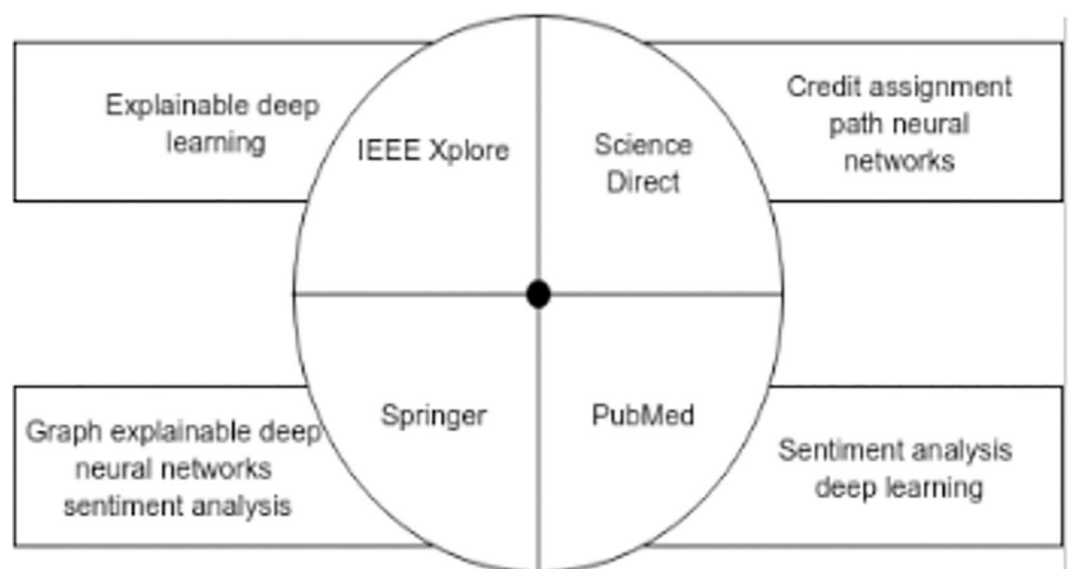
Explainable deep learning

IEEE Xplore

Science Direct

Credit assignment path neural networks

Graph explainable deep neural networks sentiment analysis

Springer

PubMed

Sentiment analysis deep learning